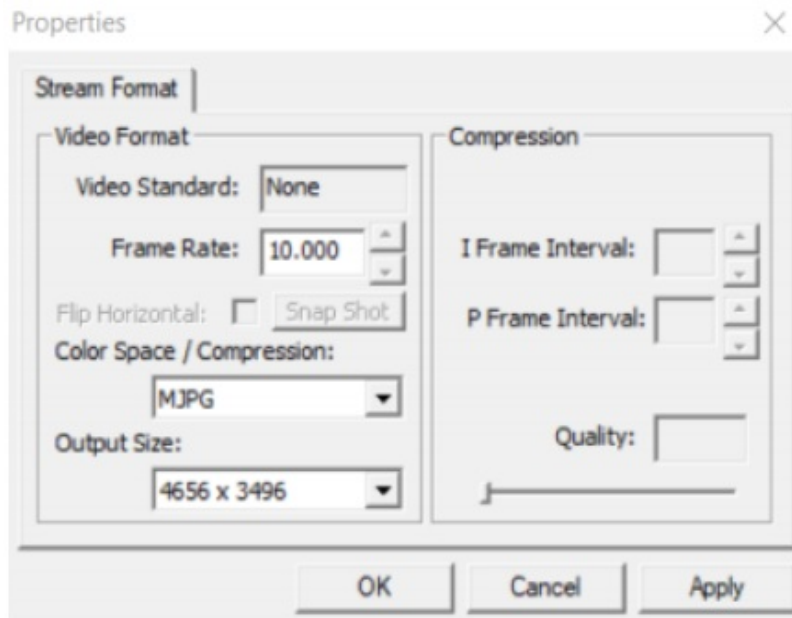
Properties

Stream Format

Video Format

Video Standard: None

Frame Rate: 10.000

Flip Horizontal: Snap Shot

Color Space / Compression:

MJPG

Output Size:

4656 x 3496

Compression

I Frame Interval:

P Frame Interval:

Quality:

OK Cancel Apply